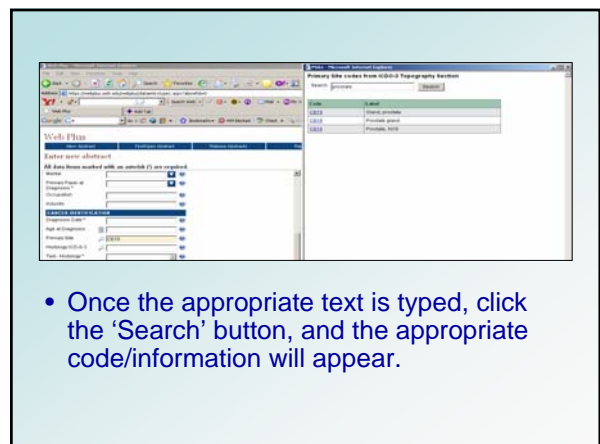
Web Plus

Enter new abstract

All data items marked with an asterisk (*) are required.

CANCER IDENTIFICATION

Primary Site codes from ICDO-3 Topography Section

Search: prostate Search

| Code | Label |
|---|---|
| C619 | Gland, prostate |
| C619 | Prostate gland |
| C619 | Prostate, NOS |

• Once the appropriate text is typed, click the ‘Search’ button, and the appropriate code/information will appear.